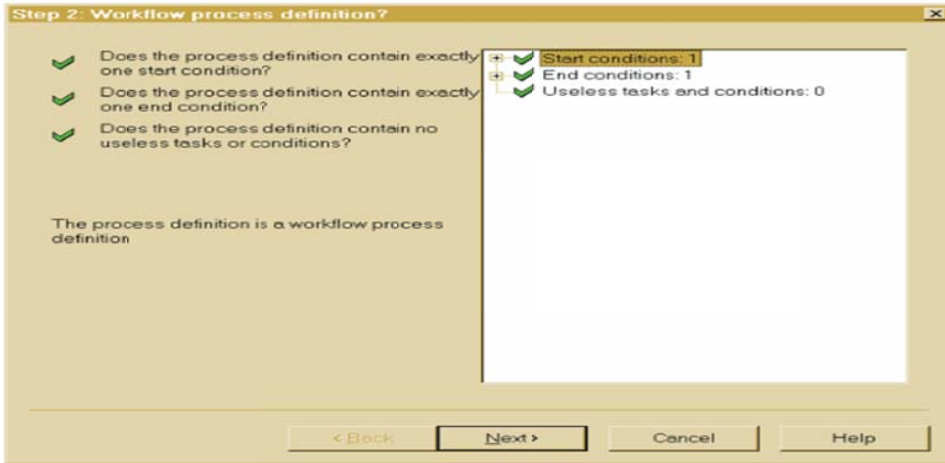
Step 2: Workflow process definition?

Does the process definition contain exactly one start condition?

Does the process definition contain exactly one end condition?

Does the process definition contain no useless tasks or conditions?

The process definition is a workflow process definition

Start conditions: 1
End conditions: 1
Useless tasks and conditions: 0

< Back
Next >
Cancel
Help